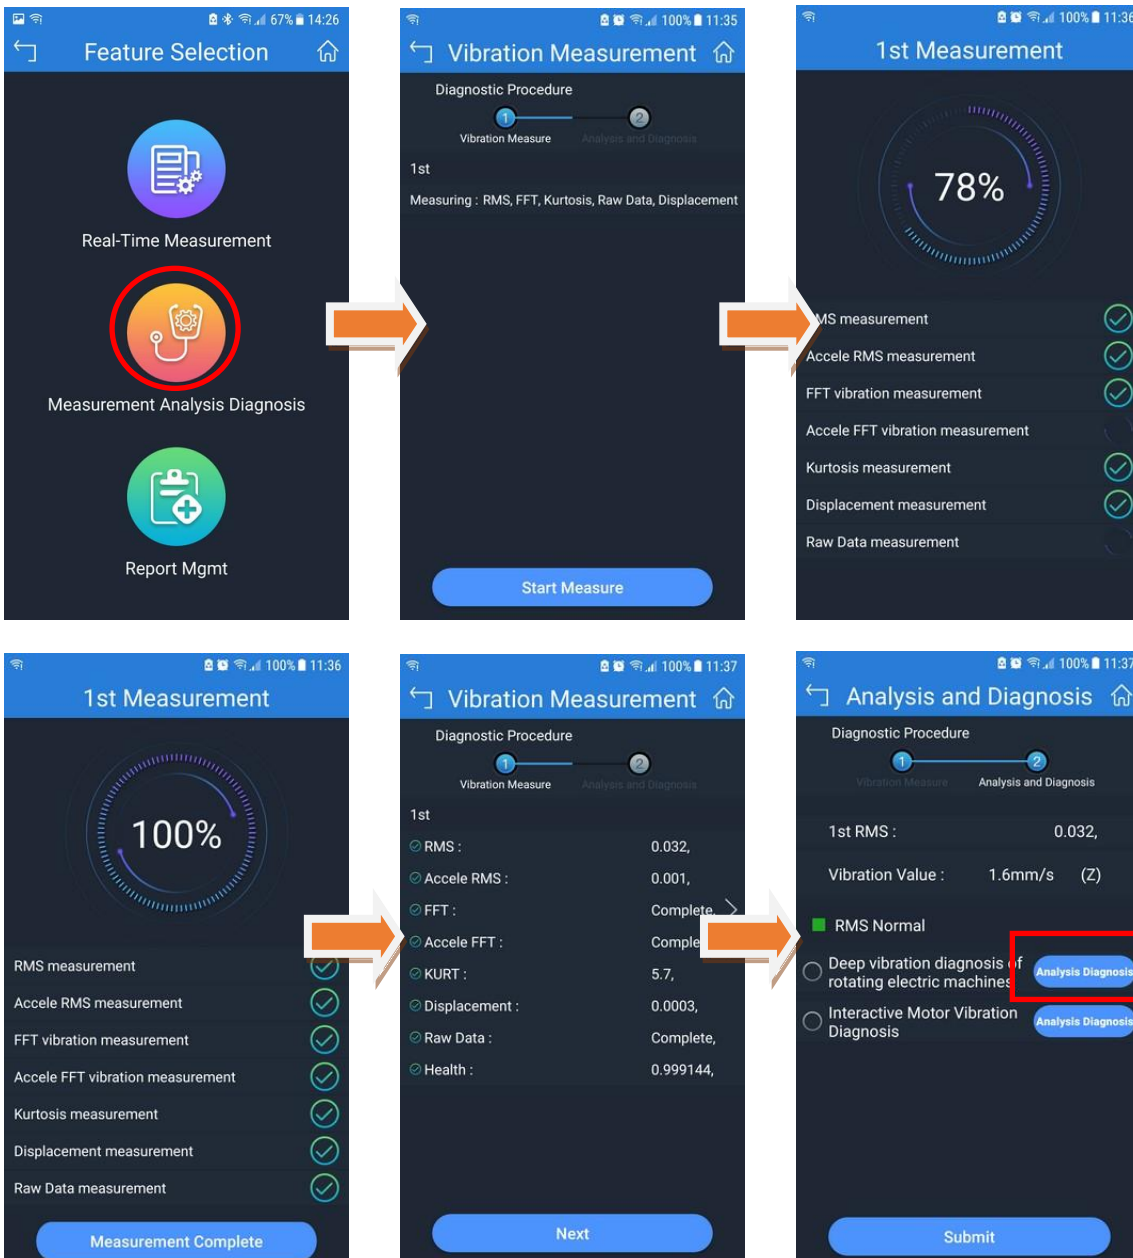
67% 14:26
Feature Selection

Real-Time Measurement

Measurement Analysis Diagnosis

Report Mgmt

100% 11:35
Vibration Measurement

Diagnostic Procedure
1 2
Vibration Measure Analysis and Diagnosis

1st
Measuring : RMS, FFT, Kurtosis, Raw Data, Displacement

Start Measure

100% 11:36
1st Measurement

78%

MS measurement
Accele RMS measurement
FFT vibration measurement
Accele FFT vibration measurement
Kurtosis measurement
Displacement measurement
Raw Data measurement

100% 11:36
1st Measurement

100%

RMS measurement
Accele RMS measurement
FFT vibration measurement
Accele FFT vibration measurement
Kurtosis measurement
Displacement measurement
Raw Data measurement

Measurement Complete

100% 11:37
Vibration Measurement

Diagnostic Procedure
1 2
Vibration Measure Analysis and Diagnosis

1st

| | |
|---|---|
| RMS : | 0.032, |
| Accele RMS : | 0.001, |
| FFT : | Complete, |
| Accele FFT : | Comple |
| KURT : | 5.7, |
| Displacement : | 0.0003, |
| Raw Data : | Complete, |
| Health : | 0.999144, |

Next

100% 11:37
Analysis and Diagnosis

Diagnostic Procedure
1 2
Vibration Measure Analysis and Diagnosis

1st RMS : 0.032,
Vibration Value : 1.6mm/s (Z)

RMS Normal

Deep vibration diagnosis of rotating electric machines Analysis Diagnosis
Interactive Motor Vibration Diagnosis Analysis Diagnosis

Submit